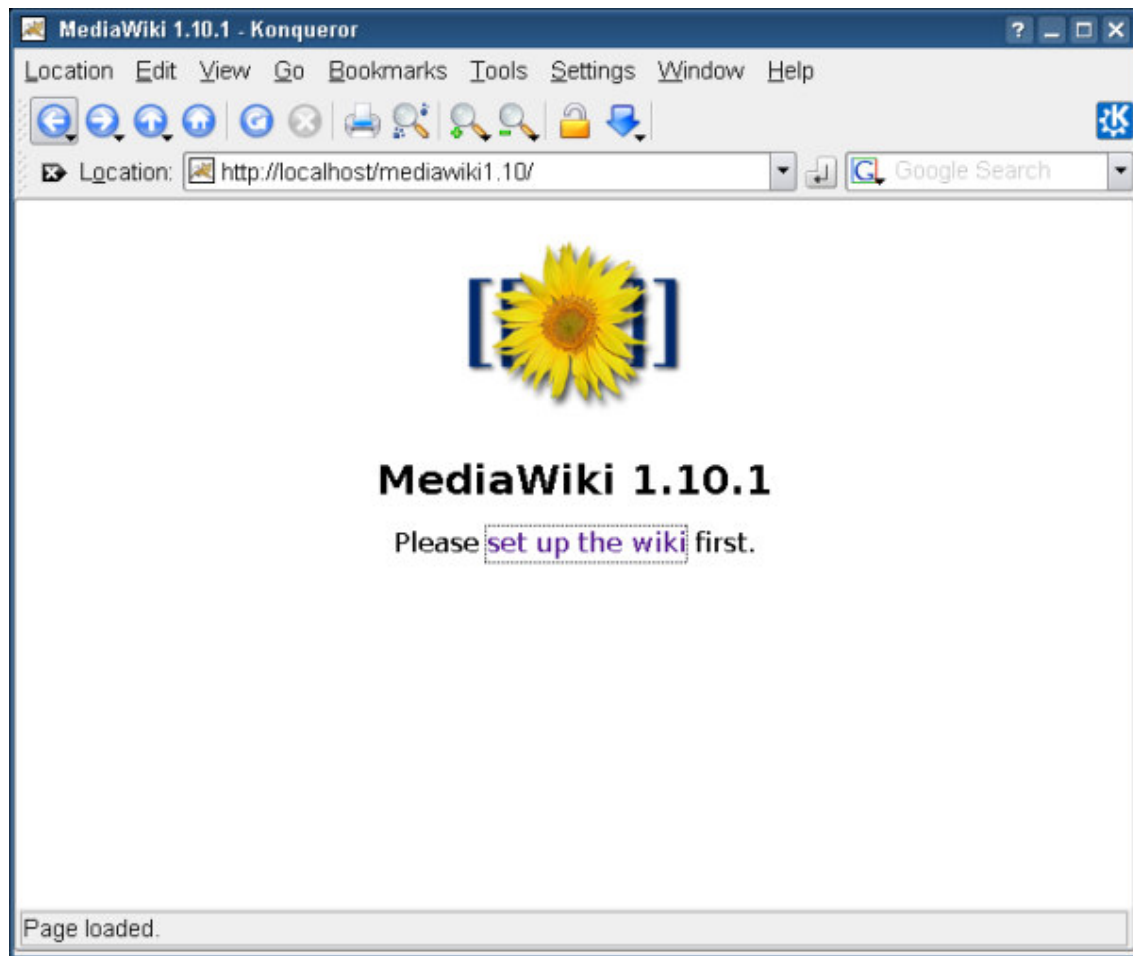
MediaWiki 1.10.1 - Konqueror

Location Edit View Go Bookmarks Tools Settings Window Help

Location: http://localhost/mediawiki1.10/

Google Search

MediaWiki 1.10.1

Please set up the wiki first.

Page loaded.